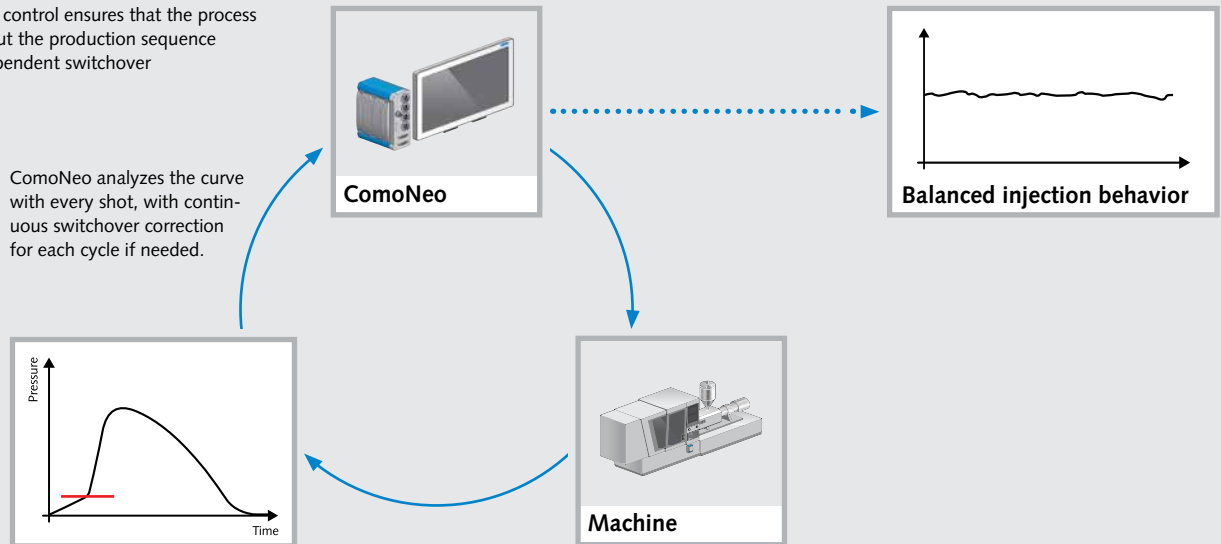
control ensures that the process ut the production sequence pendent switchover

ComoNeo analyzes the curve with every shot, with continuous switchover correction for each cycle if needed.

ComoNeo

Balanced injection behavior

Pressure

Time

Machine